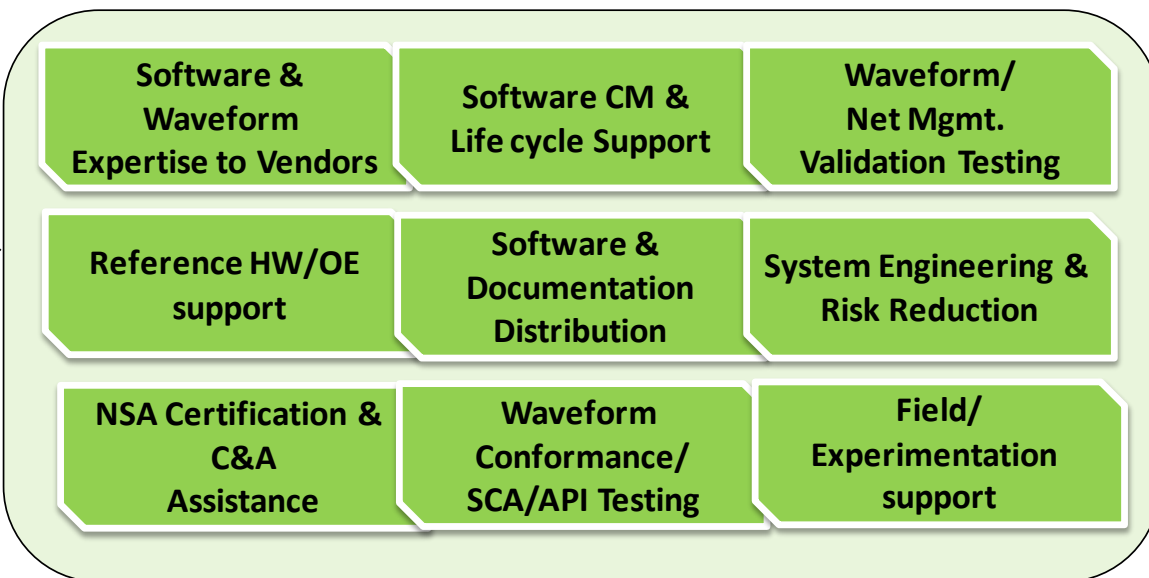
Software & Waveform Expertise to Vendors

Software CM & Life cycle Support

Waveform/ Net Mgmt. Validation Testing

Reference HW/OE support

Software & Documentation Distribution

System Engineering & Risk Reduction

NSA Certification & C&A Assistance

Waveform Conformance/ SCA/API Testing

Field/ Experimentation support